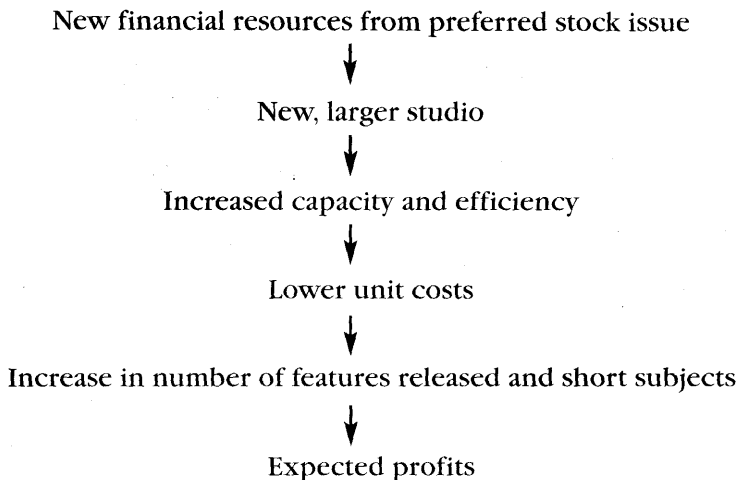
New financial resources from preferred stock issue

New, larger studio

Increased capacity and efficiency

Lower unit costs

Increase in number of features released and short subjects

Expected profits